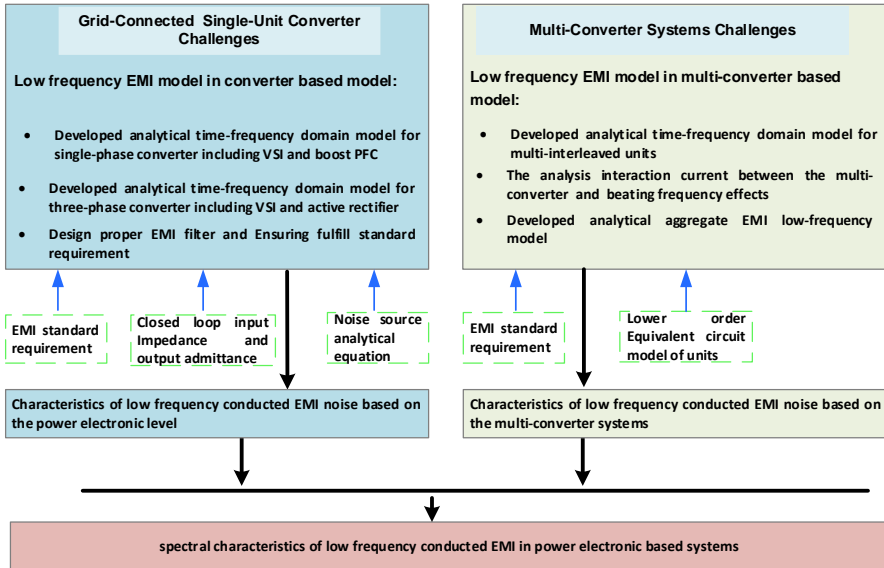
Grid-Connected Single-Unit Converter Challenges

Low frequency EMI model in converter based model:

- Developed analytical time-frequency domain model for single-phase converter including VSI and boost PFC
- Developed analytical time-frequency domain model for three-phase converter including VSI and active rectifier
- Design proper EMI filter and Ensuring fulfill standard requirement

EMI standard requirement

Closed loop input Impedance and output admittance

Noise source analytical equation

Characteristics of low frequency conducted EMI noise based on the power electronic level

Multi-Converter Systems Challenges

Low frequency EMI model in multi-converter based model:

- Developed analytical time-frequency domain model for multi-interleaved units
- The analysis interaction current between the multi-converter and beating frequency effects
- Developed analytical aggregate EMI low-frequency model

EMI standard requirement

Lower order Equivalent circuit model of units

Characteristics of low frequency conducted EMI noise based on the multi-converter systems

spectral characteristics of low frequency conducted EMI in power electronic based systems